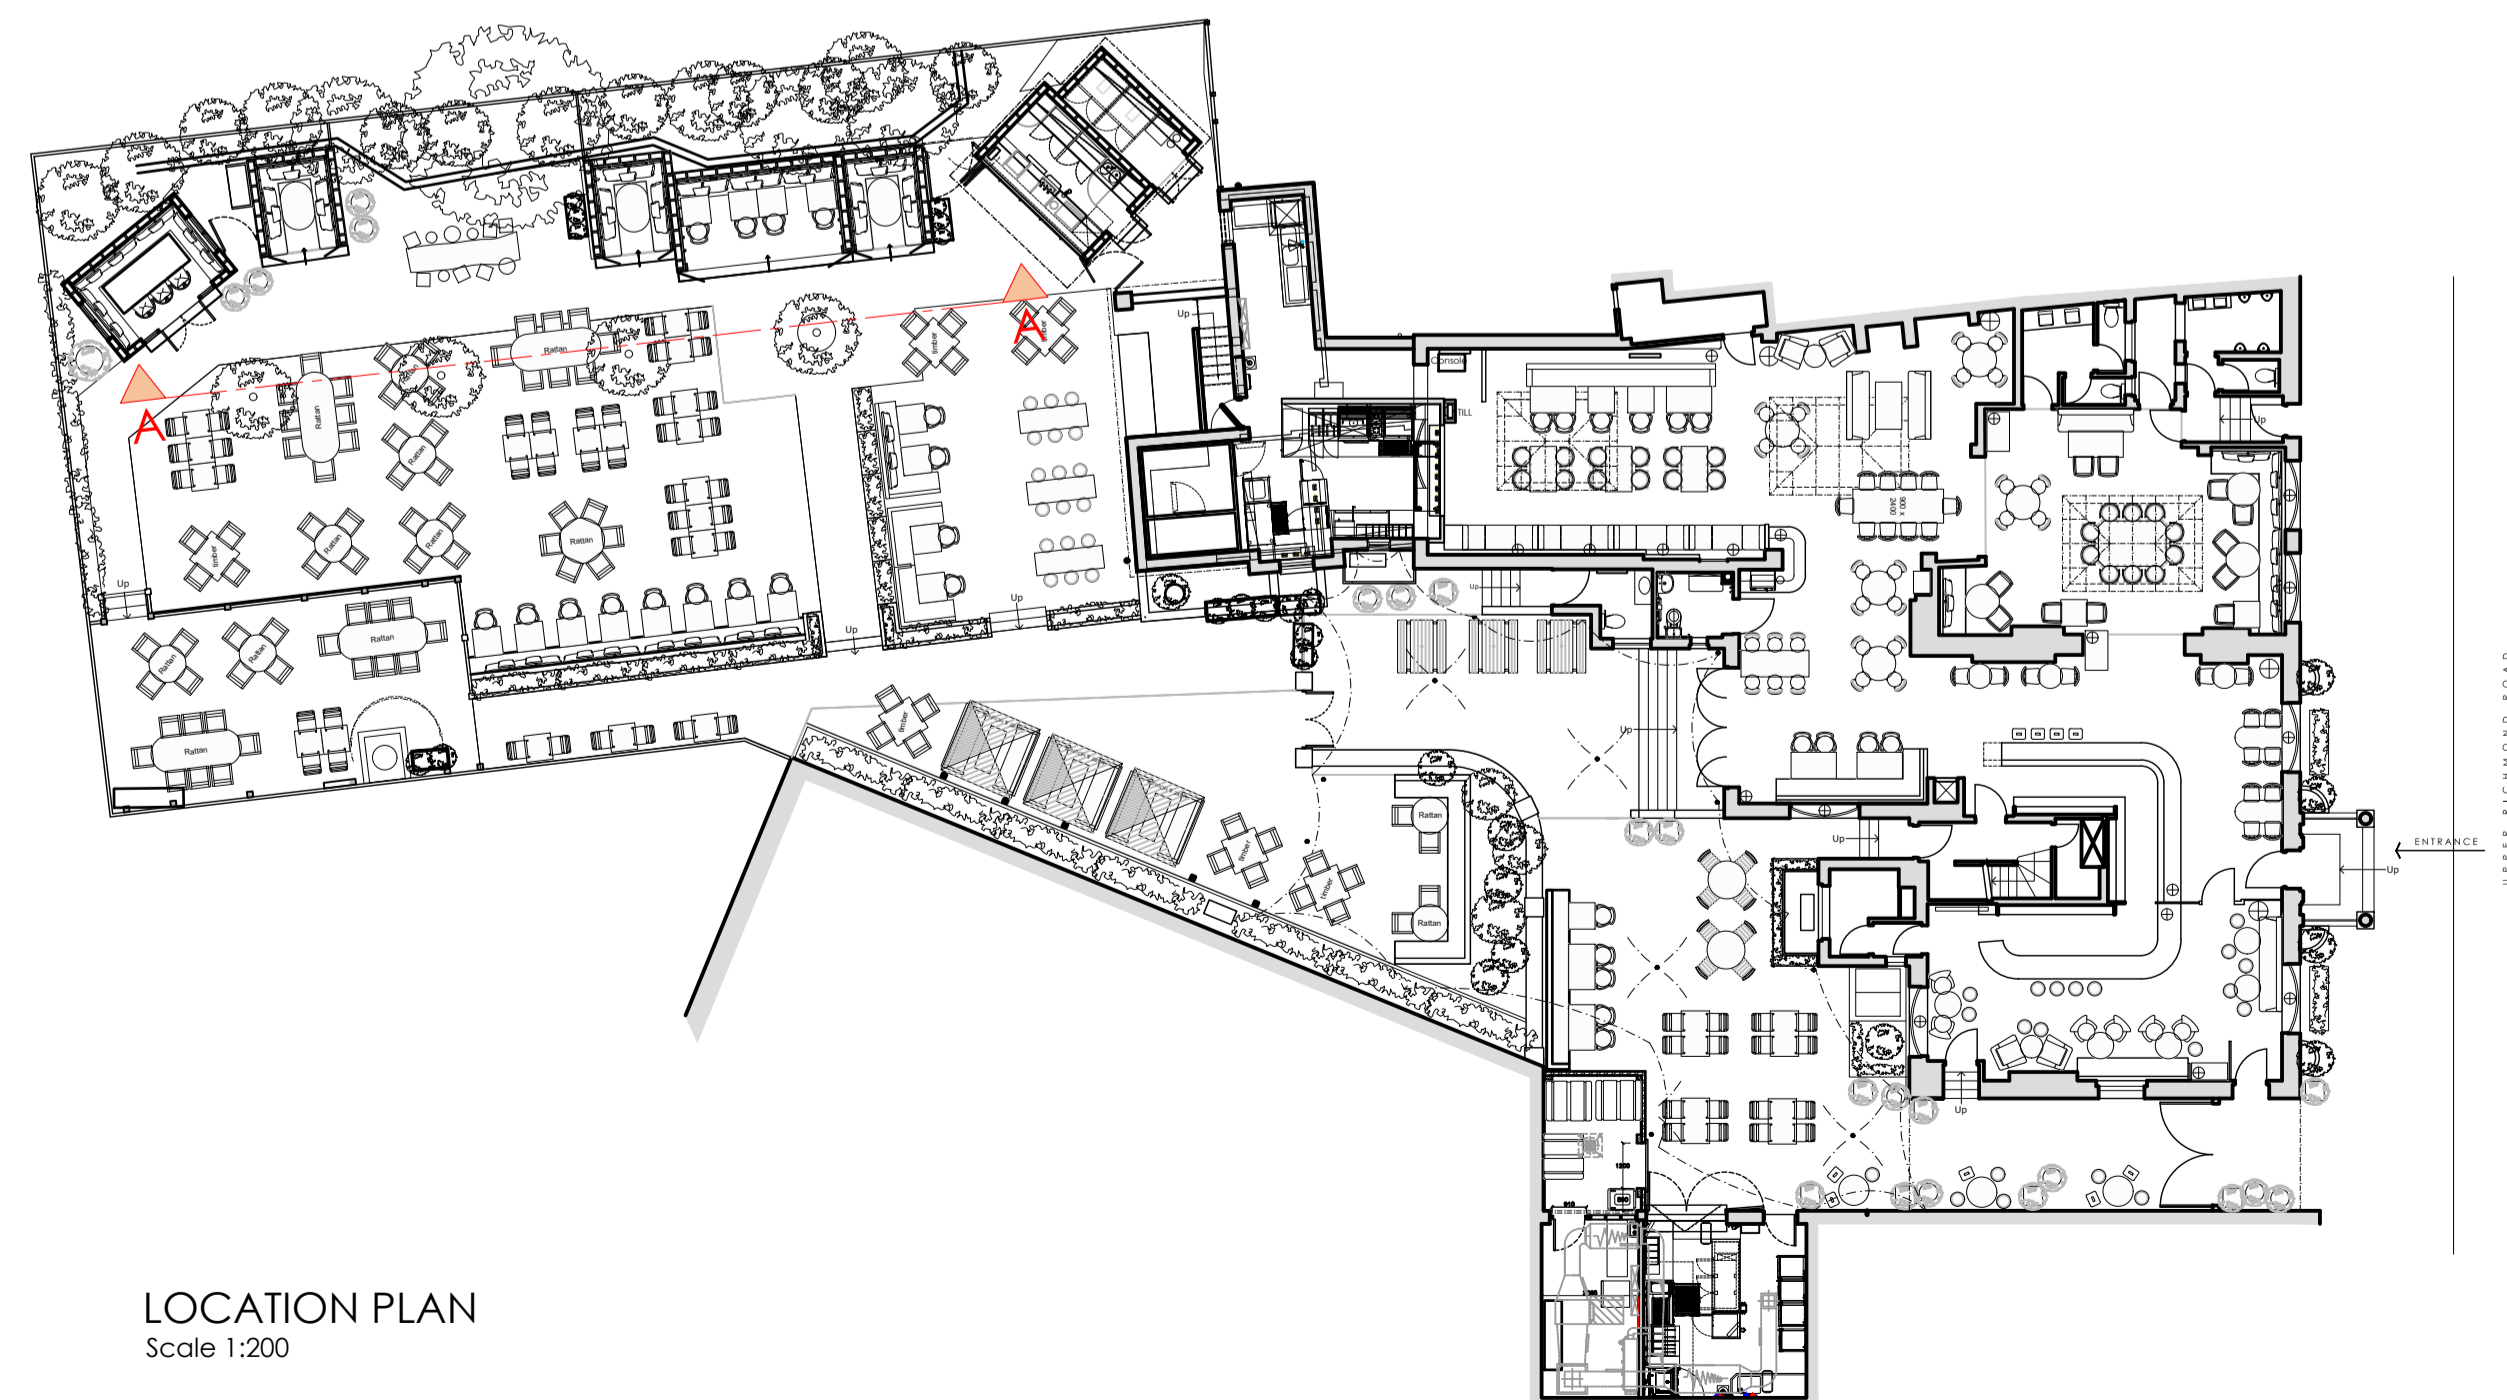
A

A

Rattan

Rattan

Rattan

Rattan

timber

Rattan

Rattan

Rattan

timber

timber

Rattan

Rattan

Rattan

Rattan

Rattan

Up

Up

Up

Up

Up

Console

TILL

900 x 2400

Up

timber

timber

timber

Rattan

Rattan

Up

Up

Up

Up

Up

ENTRANCE

UPPER RICHMOND ROAD

LOCATION PLAN
Scale 1:200